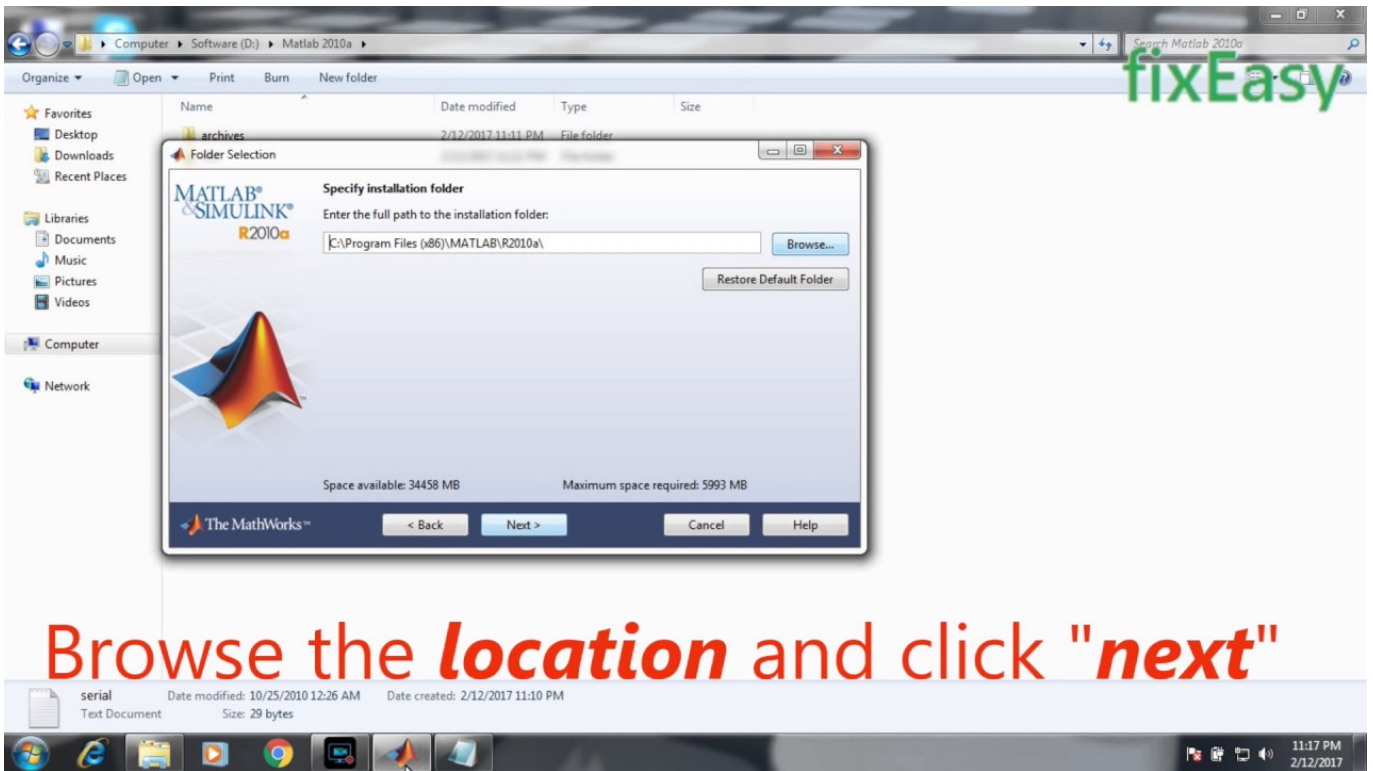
Computer ▸ Software (D:) ▸ Matlab 2010a ▸

Search Matlab 2010a

fixEasy

Organize ▾ Open ▾ Print Burn New folder

Favorites
Desktop
Downloads
Recent Places

Libraries
Documents
Music
Pictures
Videos

Computer

Network

Name
Date modified
Type
Size

archives
2/12/2017 11:11 PM
File folder

Folder Selection

MATLAB® & SIMULINK® R2010a

Specify installation folder

Enter the full path to the installation folder:

C:\Program Files (x86)\MATLAB\R2010a\

Browse...

Restore Default Folder

Space available: 34458 MB

Maximum space required: 5993 MB

The MathWorks™

< Back
Next >
Cancel
Help

Browse the ***location*** and click "***next***"

serial
Text Document
Date modified: 10/25/2010 12:26 AM
Date created: 2/12/2017 11:10 PM
Size: 29 bytes

11:17 PM
2/12/2017